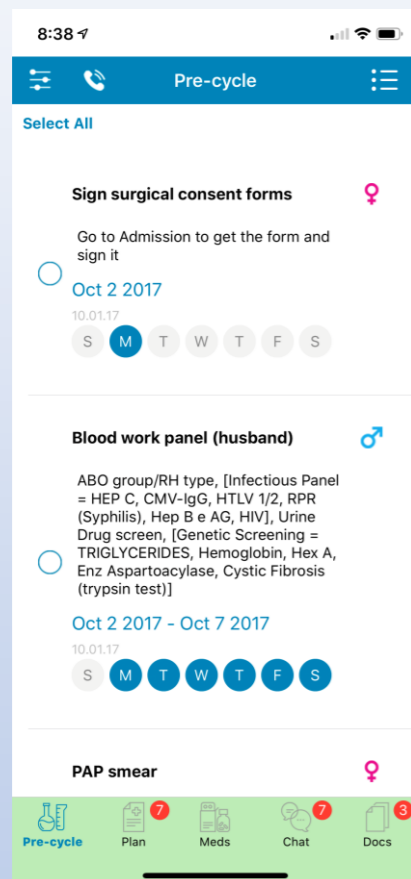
8:38

Pre-cycle

Select All

Sign surgical consent forms ♀

Go to Admission to get the form and sign it

Oct 2 2017

10.01.17

S M T W T F S

Blood work panel (husband) ♂

ABO group/RH type, [Infectious Panel = HEP C, CMV-IgG, HTLV 1/2, RPR (Syphilis), Hep B e AG, HIV], Urine Drug screen, [Genetic Screening = TRIGLYCERIDES, Hemoglobin, Hex A, Enz Aspartoacylase, Cystic Fibrosis (trypsin test)]

Oct 2 2017 - Oct 7 2017

10.01.17

S M T W T F S

PAP smear ♀

Pre-cycle 7 Plan Meds 7 Chat 3 Docs